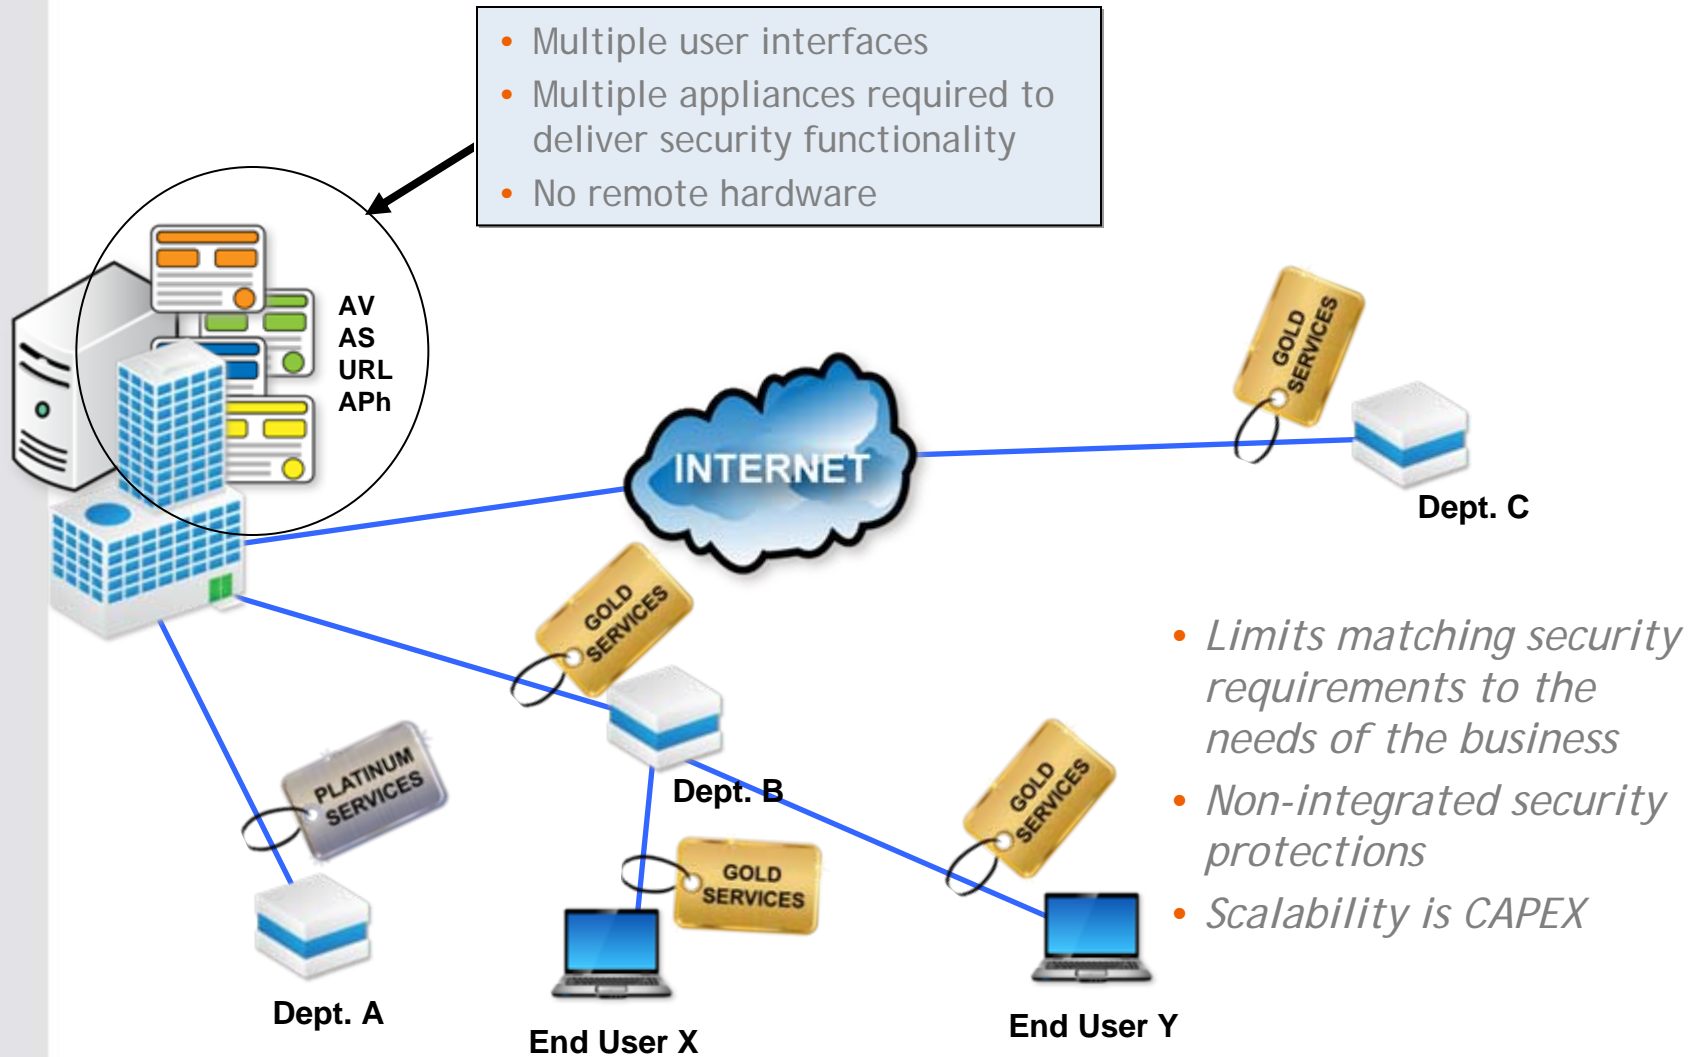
- Multiple user interfaces
- Multiple appliances required to deliver security functionality
- No remote hardware

AV
AS
URL
APh

INTERNET

GOLD SERVICES

Dept. C

GOLD SERVICES

- Limits matching security requirements to the needs of the business
- Non-integrated security protections
- Scalability is CAPEX

PLATINUM SERVICES

Dept. B

GOLD SERVICES

GOLD SERVICES

Dept. A

End User X

End User Y